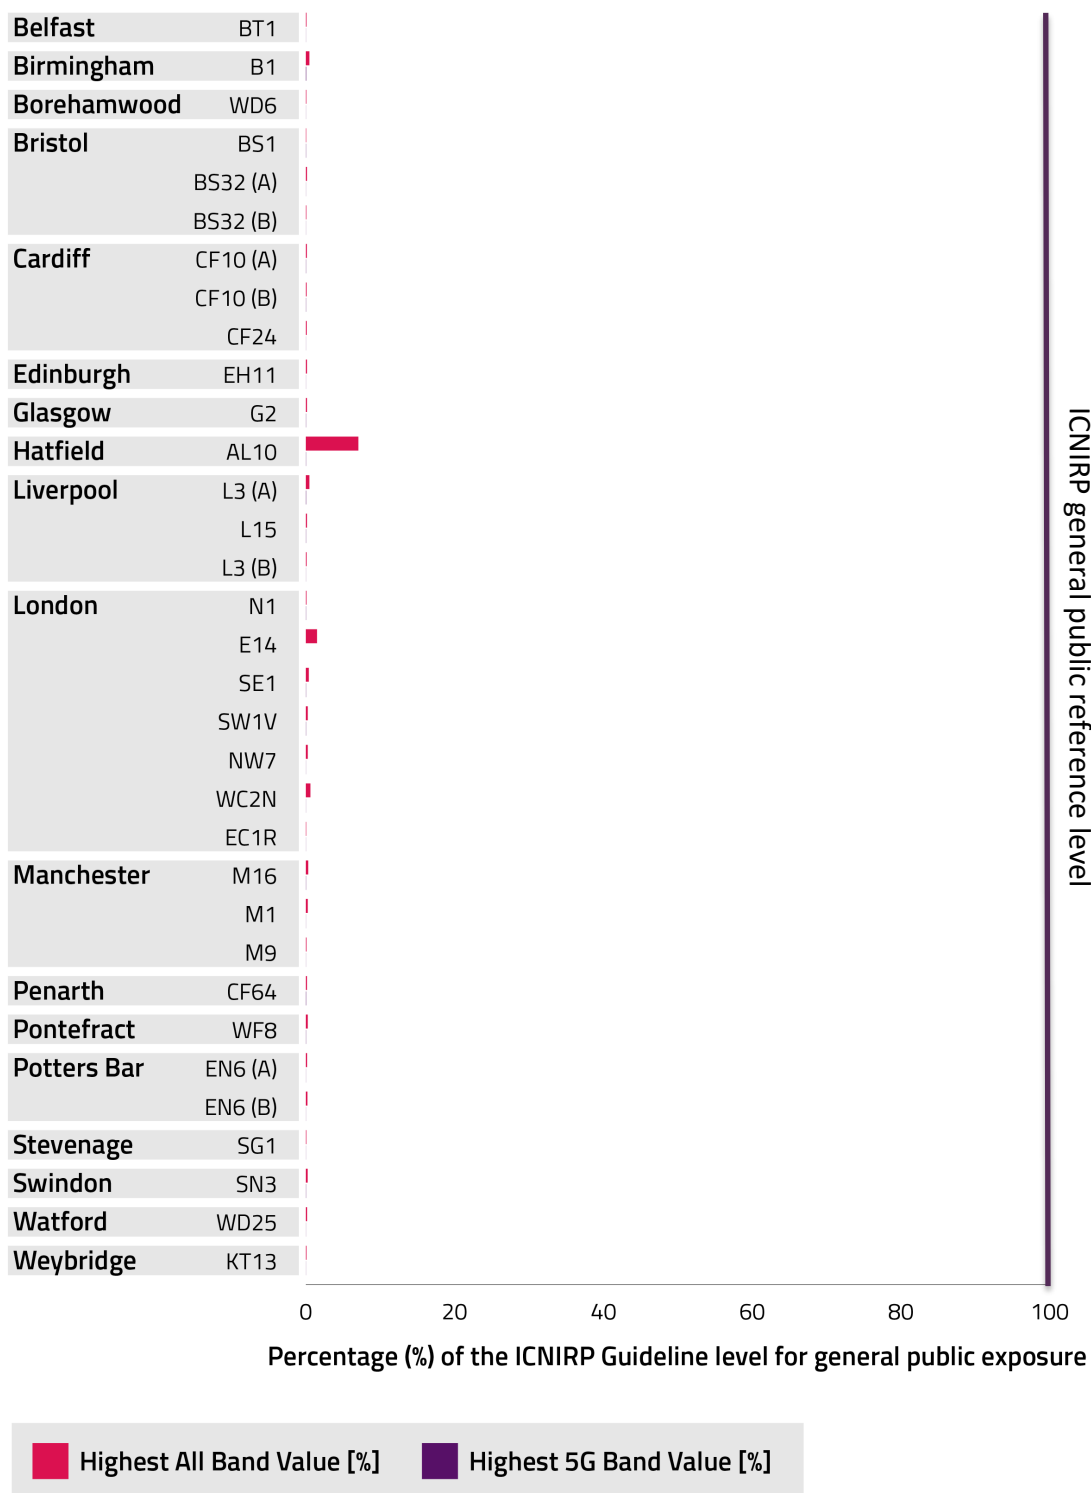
Belfast BT1
Birmingham B1
Borehamwood WD6
Bristol BS1
BS32 (A)
BS32 (B)
Cardiff CF10 (A)
CF10 (B)
CF24
Edinburgh EH11
Glasgow G2
Hatfield AL10
Liverpool L3 (A)
L15
L3 (B)
London N1
E14
SE1
SW1V
NW7
WC2N
EC1R
Manchester M16
M1
M9
Penarth CF64
Pontefract WF8
Potters Bar EN6 (A)
EN6 (B)
Stevenage SG1
Swindon SN3
Watford WD25
Weybridge KT13

ICNIRP general public reference level

0 20 40 60 80 100

Percentage (%) of the ICNIRP Guideline level for general public exposure

Highest All Band Value [%] Highest 5G Band Value [%]